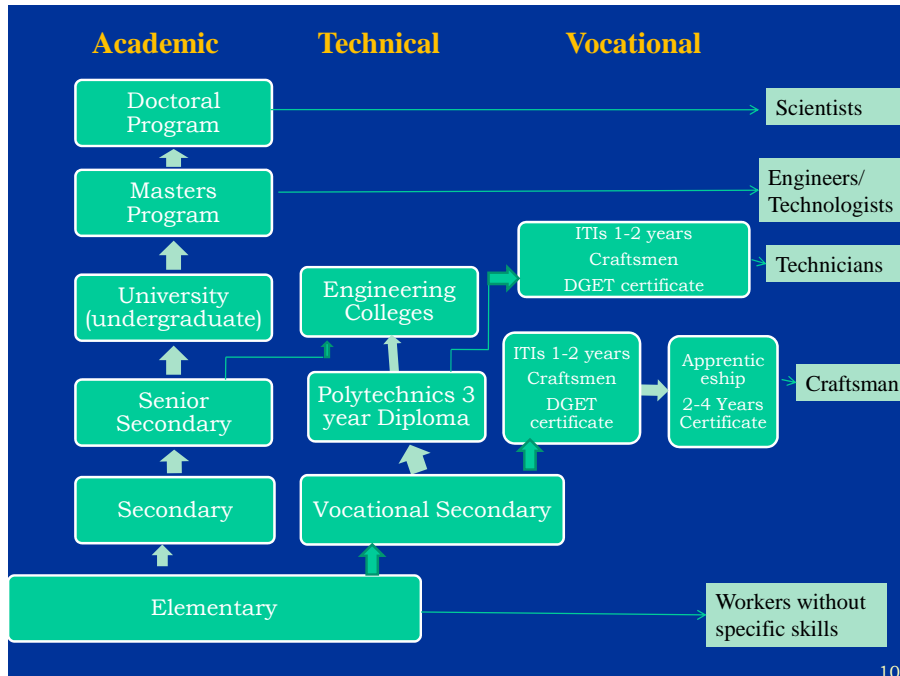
Academic

Technical

Vocational

Doctoral Program

Scientists

Masters Program

Engineers/ Technologists

ITIs 1-2 years Craftsmen DGET certificate

Technicians

University (undergraduate)

Engineering Colleges

ITIs 1-2 years Craftsmen DGET certificate

Apprentic eship 2-4 Years Certificate

Craftsman

Senior Secondary

Polytechnics 3 year Diploma

Secondary

Vocational Secondary

Elementary

Workers without specific skills

10